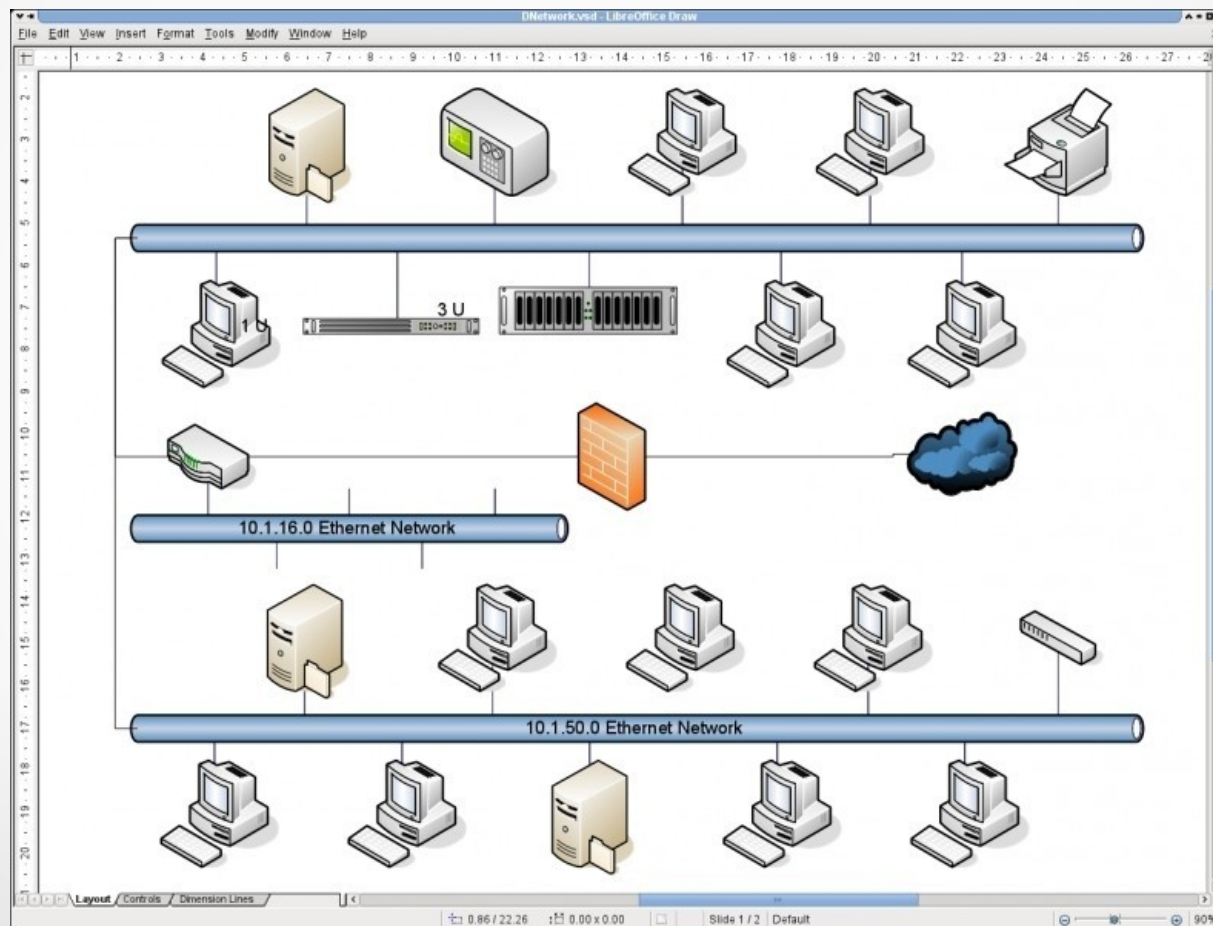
DNetwork.vsd - LibreOffice Draw

File Edit View Insert Format Tools Modify Window Help

1 U

3 U

10.1.16.0 Ethernet Network

10.1.50.0 Ethernet Network

Layout Controls Dimension Lines

0.86 / 22.26 0.00 x 0.00 Slide 1 / 2 Default 90%